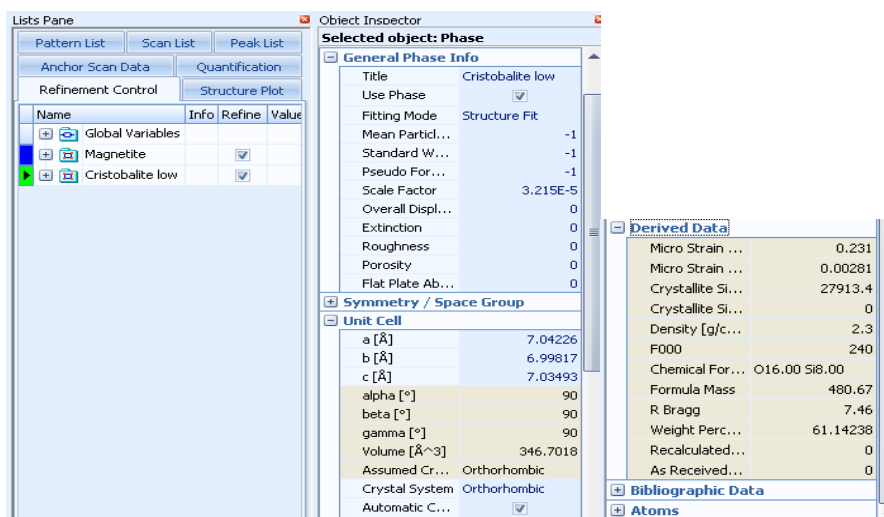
Lists Pane

Pattern List | Scan List | Peak List
Anchor Scan Data | Quantification
Refinement Control | Structure Plot

| Name | Info | Refine | Value |
|---|---|---|---|
| Global Variables | | | |
| Magnetite | | ☑ | |
| Cristobalite low | | ☑ | |

Object Inspector
Selected object: Phase

General Phase Info

| | |
|---|---|
| Title | Cristobalite low |
| Use Phase | ☑ |
| Fitting Mode | Structure Fit |
| Mean Particl... | -1 |
| Standard W... | -1 |
| Pseudo For... | -1 |
| Scale Factor | 3.215E-5 |
| Overall Displ... | 0 |
| Extinction | 0 |
| Roughness | 0 |
| Porosity | 0 |
| Flat Plate Ab... | 0 |

Symmetry / Space Group

Unit Cell

| | |
|---|---|
| a [Å] | 7.04226 |
| b [Å] | 6.99817 |
| c [Å] | 7.03493 |
| alpha [°] | 90 |
| beta [°] | 90 |
| gamma [°] | 90 |
| Volume [Å^3] | 346.7018 |
| Assumed Cr... | Orthorhombic |
| Crystal System | Orthorhombic |
| Automatic C... | ☑ |

Derived Data

| | |
|---|---|
| Micro Strain ... | 0.231 |
| Micro Strain ... | 0.00281 |
| Crystallite Si... | 27913.4 |
| Crystallite Si... | 0 |
| Density [g/c... | 2.3 |
| F000 | 240 |
| Chemical For... | O16.00 Si8.00 |
| Formula Mass | 480.67 |
| R Bragg | 7.46 |
| Weight Perc... | 61.14238 |
| Recalculated... | 0 |
| As Received... | 0 |

Bibliographic Data

Atoms